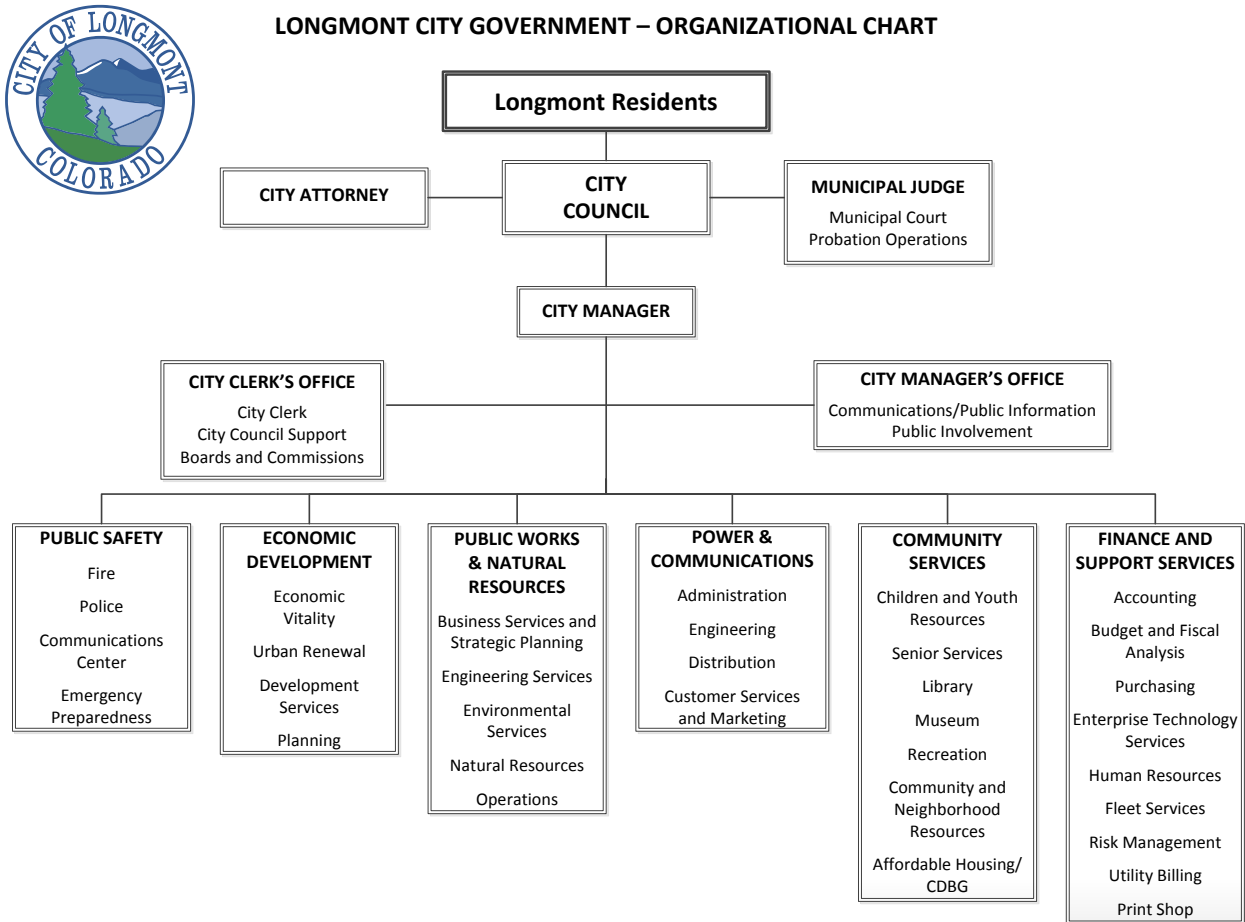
CITY OF LONGMONT
COLORADO

LONGMONT CITY GOVERNMENT – ORGANIZATIONAL CHART

Longmont Residents

CITY ATTORNEY

CITY COUNCIL

MUNICIPAL JUDGE
Municipal Court
Probation Operations

CITY MANAGER

CITY CLERK'S OFFICE
City Clerk
City Council Support
Boards and Commissions

CITY MANAGER'S OFFICE
Communications/Public Information
Public Involvement

PUBLIC SAFETY
Fire
Police
Communications Center
Emergency Preparedness

ECONOMIC DEVELOPMENT
Economic Vitality
Urban Renewal
Development Services
Planning

PUBLIC WORKS & NATURAL RESOURCES
Business Services and Strategic Planning
Engineering Services
Environmental Services
Natural Resources
Operations

POWER & COMMUNICATIONS
Administration
Engineering
Distribution
Customer Services and Marketing

COMMUNITY SERVICES
Children and Youth Resources
Senior Services
Library
Museum
Recreation
Community and Neighborhood Resources
Affordable Housing/ CDBG

FINANCE AND SUPPORT SERVICES
Accounting
Budget and Fiscal Analysis
Purchasing
Enterprise Technology Services
Human Resources
Fleet Services
Risk Management
Utility Billing
Print Shop